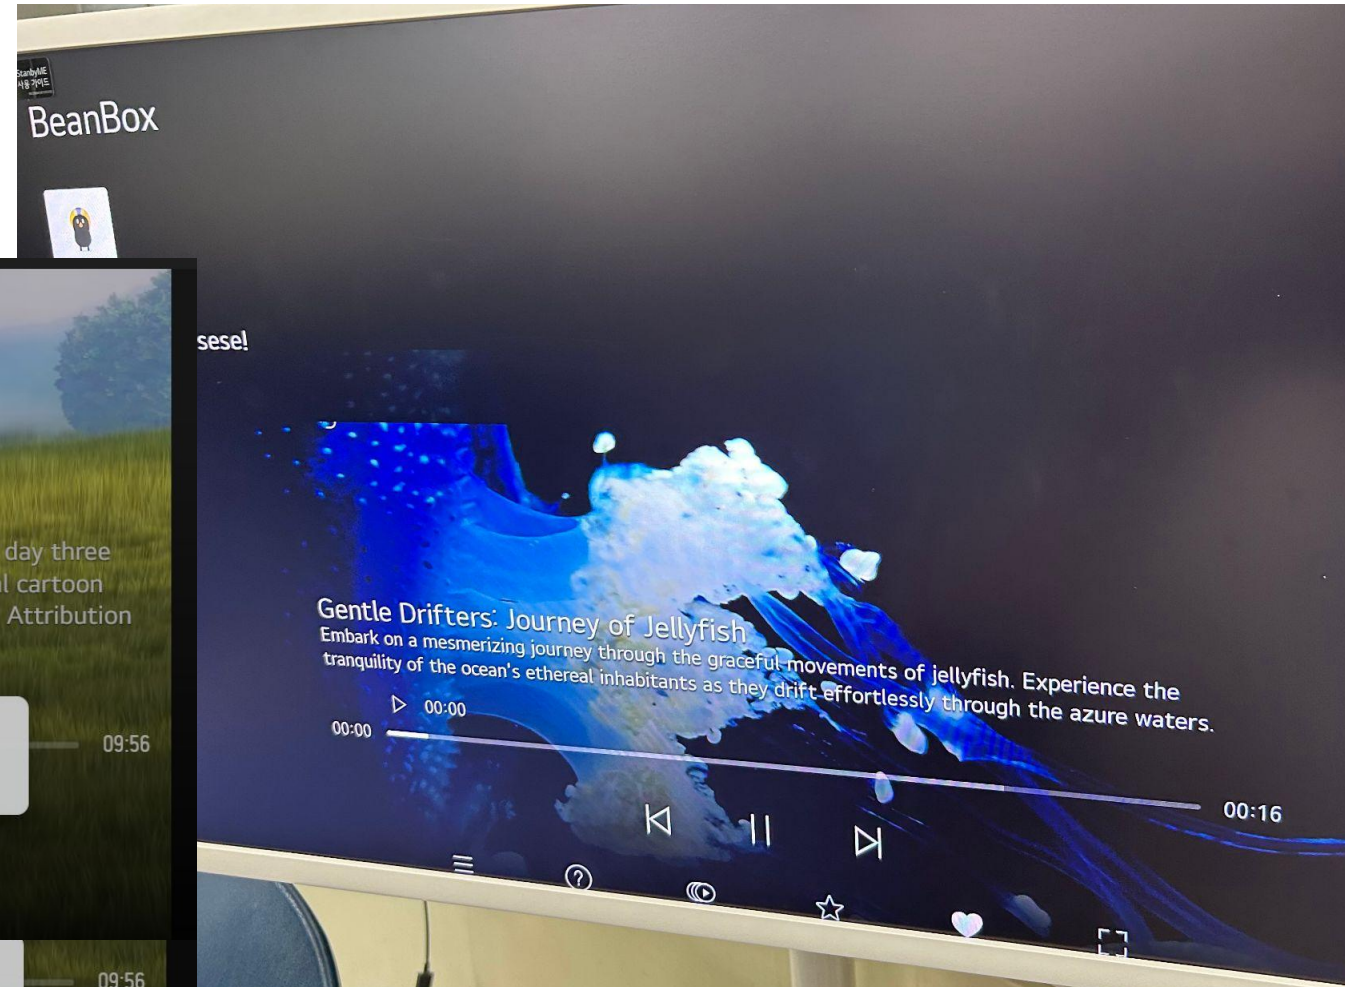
StanbyME
사용 가이드

BeanBox

sese!

day three
l cartoon
Attribution

09:56

09:56

Gentle Drifters: Journey of Jellyfish
Embark on a mesmerizing journey through the graceful movements of jellyfish. Experience the tranquility of the ocean's ethereal inhabitants as they drift effortlessly through the azure waters.

00:00

00:00

00:16